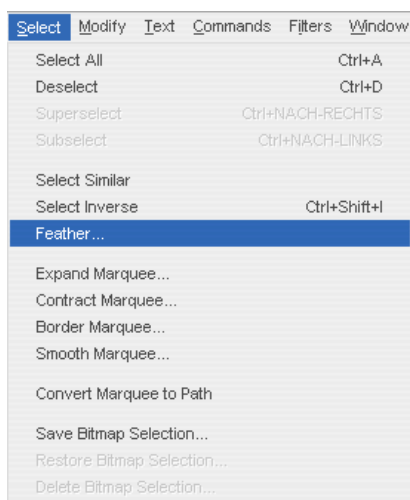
Select Modify Text Commands Filters Window

| | |
|---|---|
| Select All | Ctrl+A |
| Deselect | Ctrl+D |
| Superselect | Ctrl+NACH-RECHTS |
| Subselect | Ctrl+NACH-LINKS |
| Select Similar | |
| Select Inverse | Ctrl+Shift+I |
| Feather... | |
| Expand Marquee... | |
| Contract Marquee... | |
| Border Marquee... | |
| Smooth Marquee... | |
| Convert Marquee to Path | |
| Save Bitmap Selection... | |
| Restore Bitmap Selection... | |
| Delete Bitmap Selection... | |